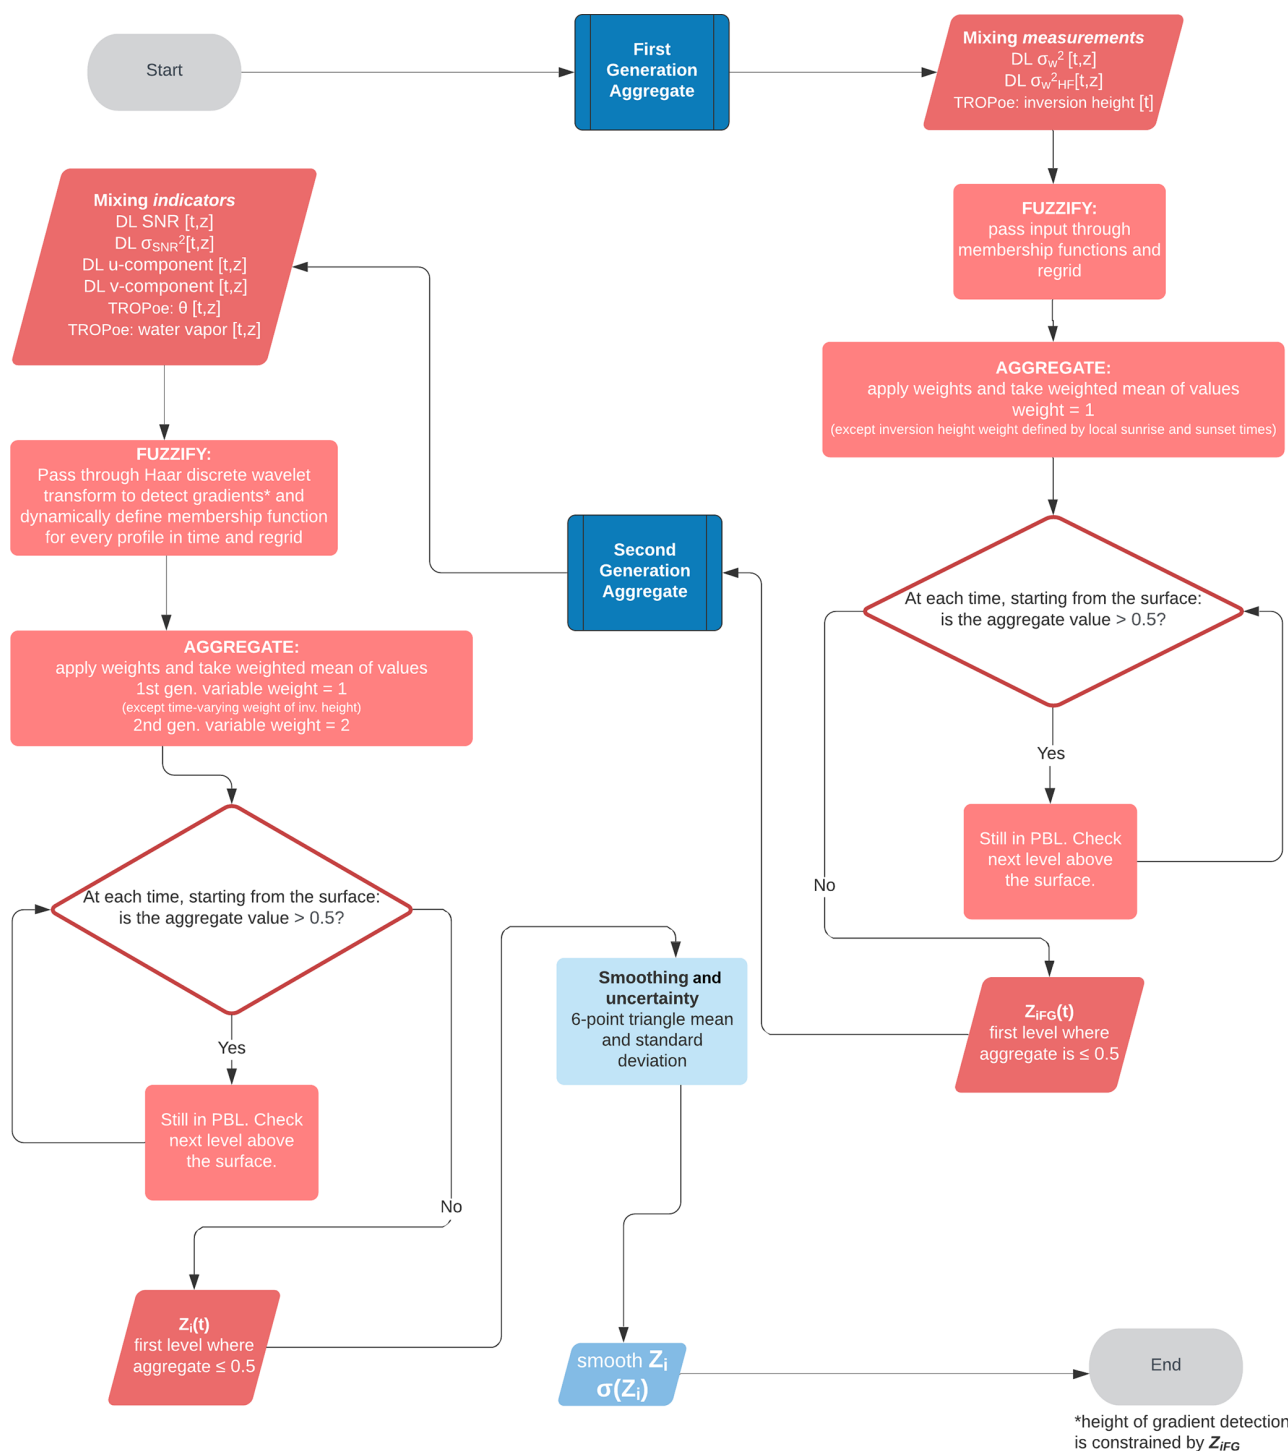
Start

First Generation Aggregate

Mixing *measurements*
DL $\sigma_w^2$ [t,z]
DL $\sigma_w^2{}_{HF}$[t,z]
TROPoe: inversion height [t]

FUZZIFY:
pass input through membership functions and regrid

AGGREGATE:
apply weights and take weighted mean of values
weight = 1
(except inversion height weight defined by local sunrise and sunset times)

At each time, starting from the surface:
is the aggregate value > 0.5?

Yes

Still in PBL. Check next level above the surface.

No

$Z_{iFG}$(t)
first level where aggregate is ≤ 0.5

Second Generation Aggregate

Mixing *indicators*
DL SNR [t,z]
DL $\sigma_{SNR}{}^2$[t,z]
DL u-component [t,z]
DL v-component [t,z]
TROPoe: θ [t,z]
TROPoe: water vapor [t,z]

FUZZIFY:
Pass through Haar discrete wavelet transform to detect gradients* and dynamically define membership function for every profile in time and regrid

AGGREGATE:
apply weights and take weighted mean of values
1st gen. variable weight = 1
(except time-varying weight of inv. height)
2nd gen. variable weight = 2

At each time, starting from the surface:
is the aggregate value > 0.5?

Yes

Still in PBL. Check next level above the surface.

No

$Z_i$(t)
first level where aggregate ≤ 0.5

Smoothing and uncertainty
6-point triangle mean and standard deviation

smooth $Z_i$
$\sigma(Z_i)$

End

*height of gradient detection is constrained by $Z_{iFG}$